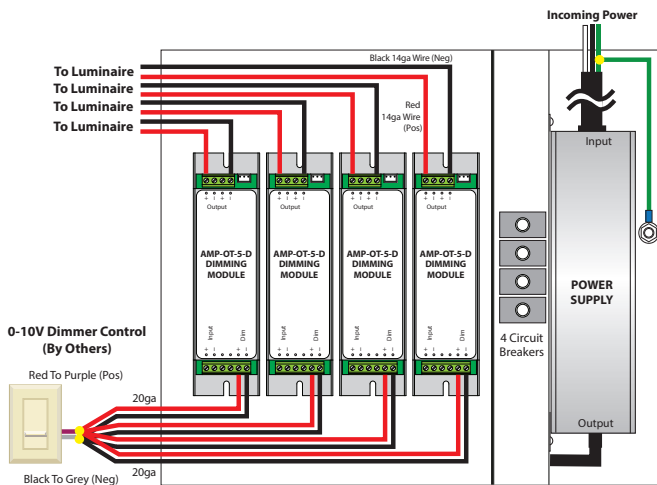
Incoming Power

Black 14ga Wire (Neg)

To Luminaire
To Luminaire
To Luminaire
To Luminaire

Red 14ga Wire (Pos)

Input

+ - + -
Output

AMP-OT-5-D DIMMING MODULE

Input Dim
+ - + -

+ - + -
Output

AMP-OT-5-D DIMMING MODULE

Input Dim
+ - + -

+ - + -
Output

AMP-OT-5-D DIMMING MODULE

Input Dim
+ - + -

+ - + -
Output

AMP-OT-5-D DIMMING MODULE

Input Dim
+ - + -

POWER SUPPLY

4 Circuit Breakers

0-10V Dimmer Control (By Others)

Red To Purple (Pos)

20ga

20ga

Black To Grey (Neg)

Output